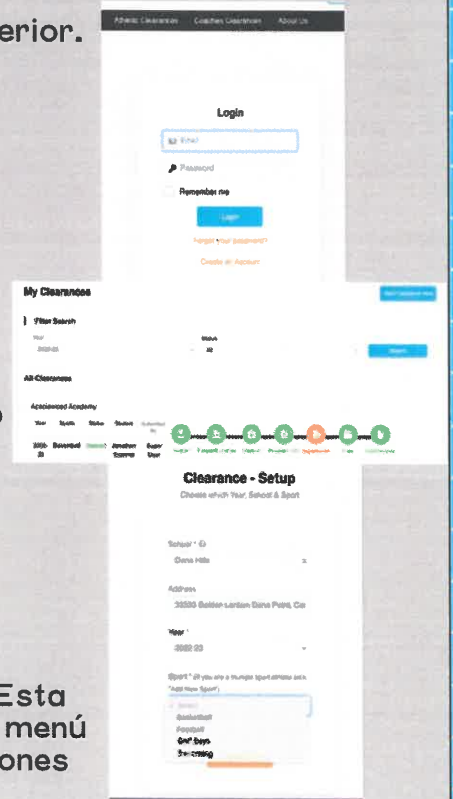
erior.

Athletic Clearances Coaches Clearinum About Us

Login

Email

Password

Remember me

Login

Forgot your password?

Create an Account

My Clearances

Filter Search

Year
2022-23

Status
All

Search

All Clearances

Acaciawood Academy

| Year | Sports | Status | Student | Submitted by |
|---|---|---|---|---|
| 2022-23 | Basketball | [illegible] | Jonathan Sorrano | Super User |

Clearance - Setup

Choose which Year, School & Sport

School * ⓘ
Dana Hills

Address
33333 Golden Lantern Dana Point, Ca

Year *
2022-23

Sport * (If you are a multiple sport athlete click "Add New Sport")

Select
Basketball
Football
Golf Boys
Swimming

Esta
menú
ones